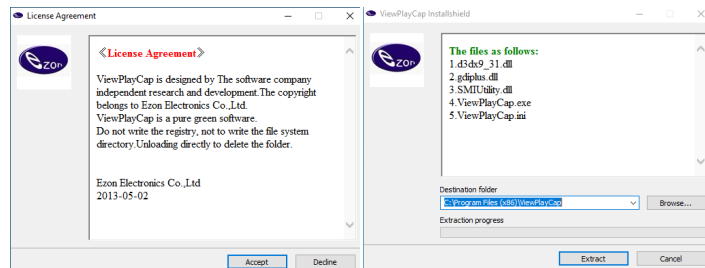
License Agreement

Ezon

《License Agreement》

ViewPlayCap is designed by The software company independent research and development.The copyright belongs to Ezon Electronics Co.,Ltd.
ViewPlayCap is a pure green software.
Do not write the registry, not to write the file system directory.Unloading directly to delete the folder.

Ezon Electronics Co.,Ltd
2013-05-02

Accept Decline

ViewPlayCap Installshield

Ezon

The files as follows:
1.d3dx9_31.dll
2.gdiplus.dll
3.SMIUtility.dll
4.ViewPlayCap.exe
5.ViewPlayCap.ini

Destination folder
C:\Program Files (x86)\ViewPlayCap
Browse...
Extraction progress

Extract Cancel